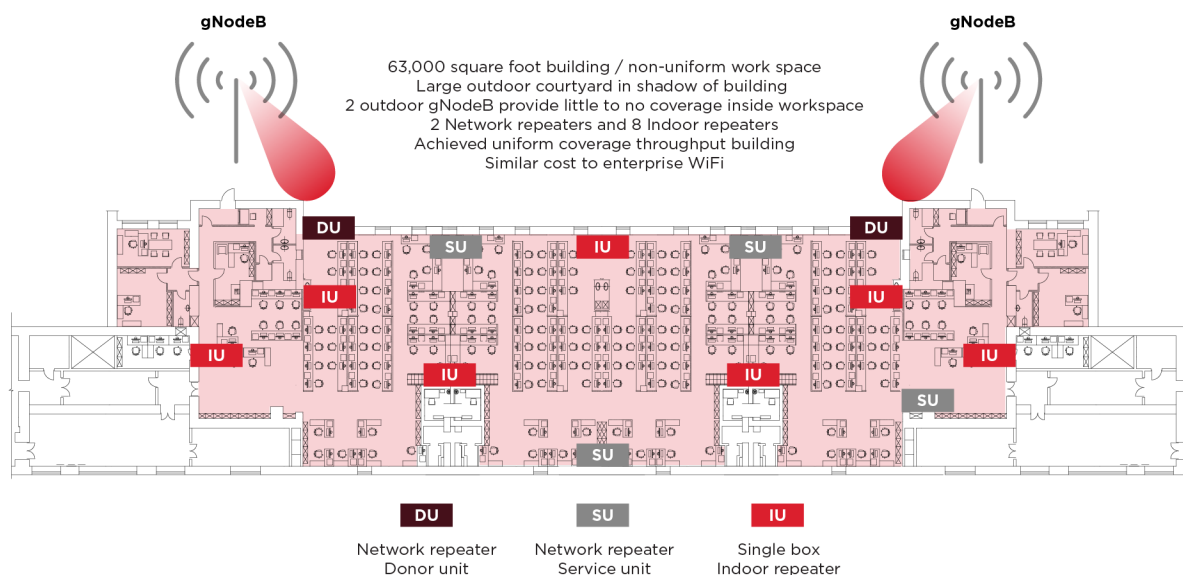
gNodeB

gNodeB

63,000 square foot building / non-uniform work space
Large outdoor courtyard in shadow of building
2 outdoor gNodeB provide little to no coverage inside workspace
2 Network repeaters and 8 Indoor repeaters
Achieved uniform coverage throughput building
Similar cost to enterprise WiFi

DU
SU
IU
SU
DU
IU
IU
IU
IU
IU
IU
SU
IU
SU

DU
Network repeater
Donor unit

SU
Network repeater
Service unit

IU
Single box
Indoor repeater